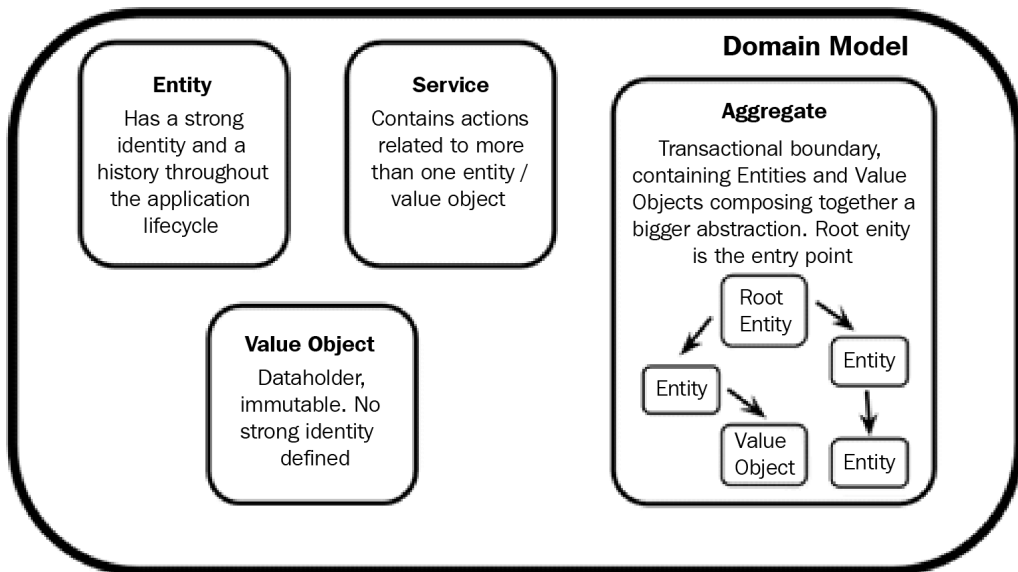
Domain Model

Entity
Has a strong identity and a history throughout the application lifecycle

Service
Contains actions related to more than one entity / value object

Aggregate
Transactional boundary, containing Entities and Value Objects composing together a bigger abstraction. Root enity is the entry point

Root Entity

Entity

Entity

Value Object

Entity

Value Object
Dataholder, immutable. No strong identity defined